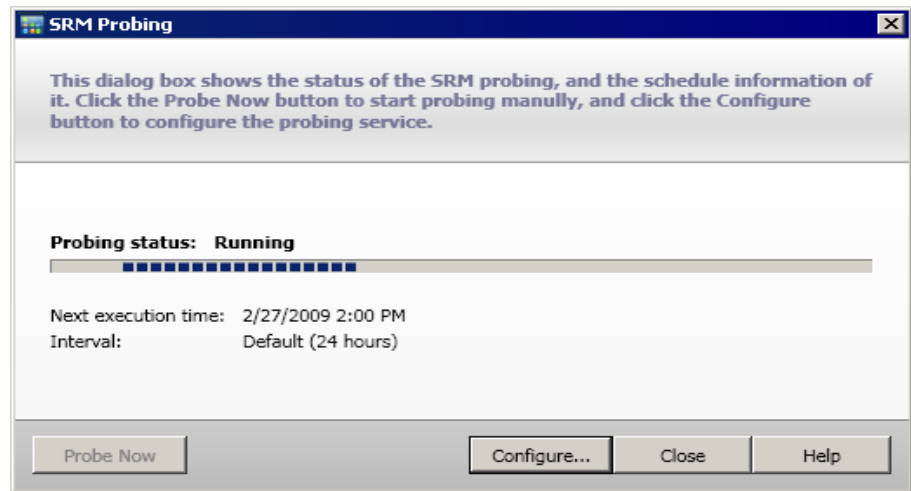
SRM Probing

This dialog box shows the status of the SRM probing, and the schedule information of it. Click the Probe Now button to start probing manully, and click the Configure button to configure the probing service.

Probing status: Running

Next execution time: 2/27/2009 2:00 PM
Interval: Default (24 hours)

Probe Now
Configure...
Close
Help